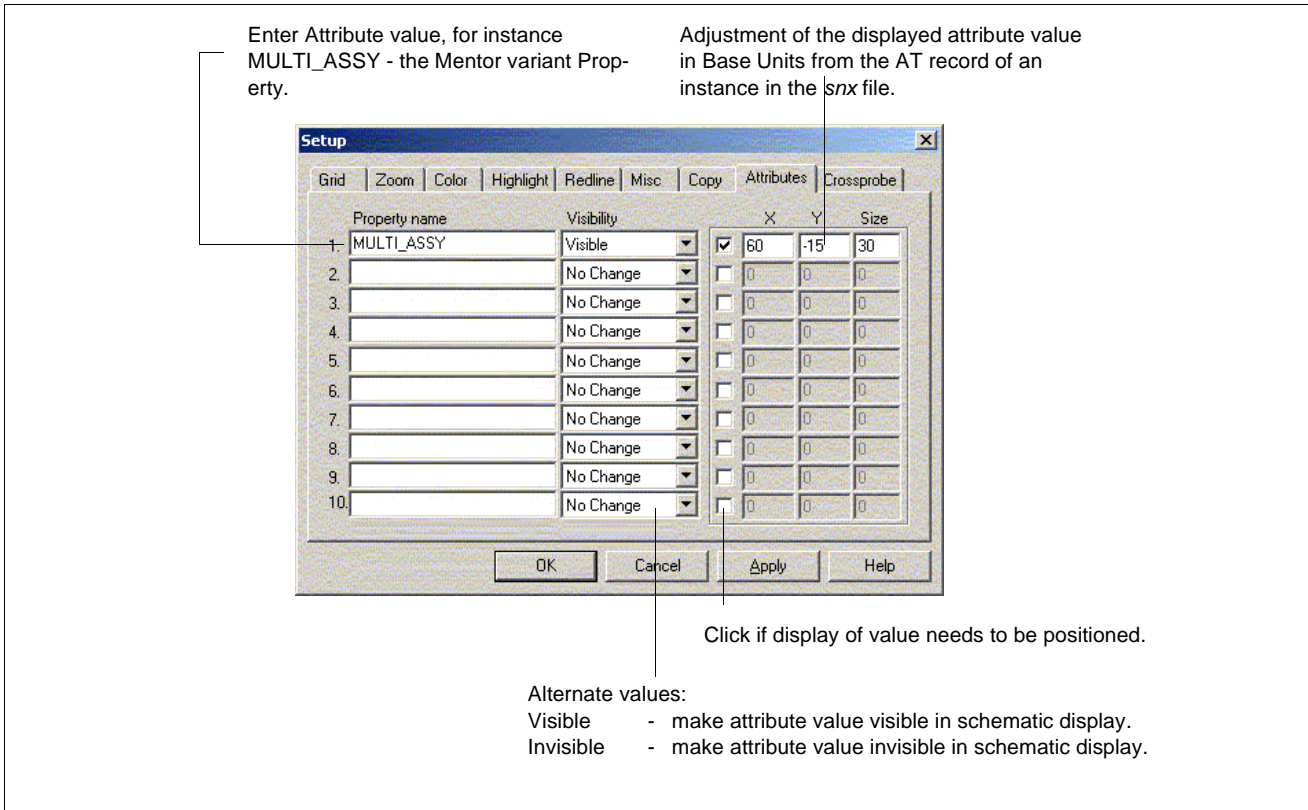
Enter Attribute value, for instance MULTI_ASSY - the Mentor variant Property.

Adjustment of the displayed attribute value in Base Units from the AT record of an instance in the snx file.

Setup

Grid | Zoom | Color | Highlight | Redline | Misc | Copy | Attributes | Crossprobe

| | Property name | Visibility | | X | Y | Size |
|---|---|---|---|---|---|---|
| 1. | MULTI_ASSY | Visible | ☑ | 60 | -15 | 30 |
| 2. | | No Change | ☐ | 0 | 0 | 0 |
| 3. | | No Change | ☐ | 0 | 0 | 0 |
| 4. | | No Change | ☐ | 0 | 0 | 0 |
| 5. | | No Change | ☐ | 0 | 0 | 0 |
| 6. | | No Change | ☐ | 0 | 0 | 0 |
| 7. | | No Change | ☐ | 0 | 0 | 0 |
| 8. | | No Change | ☐ | 0 | 0 | 0 |
| 9. | | No Change | ☐ | 0 | 0 | 0 |
| 10. | | No Change | ☐ | 0 | 0 | 0 |

OK Cancel Apply Help

Click if display of value needs to be positioned.

Alternate values:
Visible - make attribute value visible in schematic display.
Invisible - make attribute value invisible in schematic display.